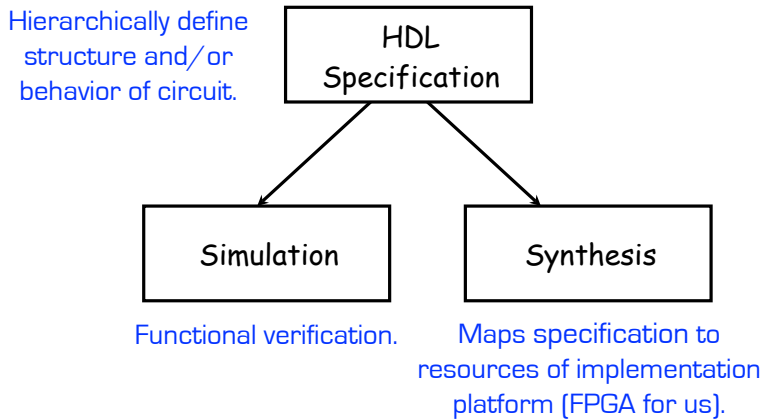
Hierarchically define structure and/or behavior of circuit.

HDL Specification

Simulation

Synthesis

Functional verification.

Maps specification to resources of implementation platform (FPGA for us).